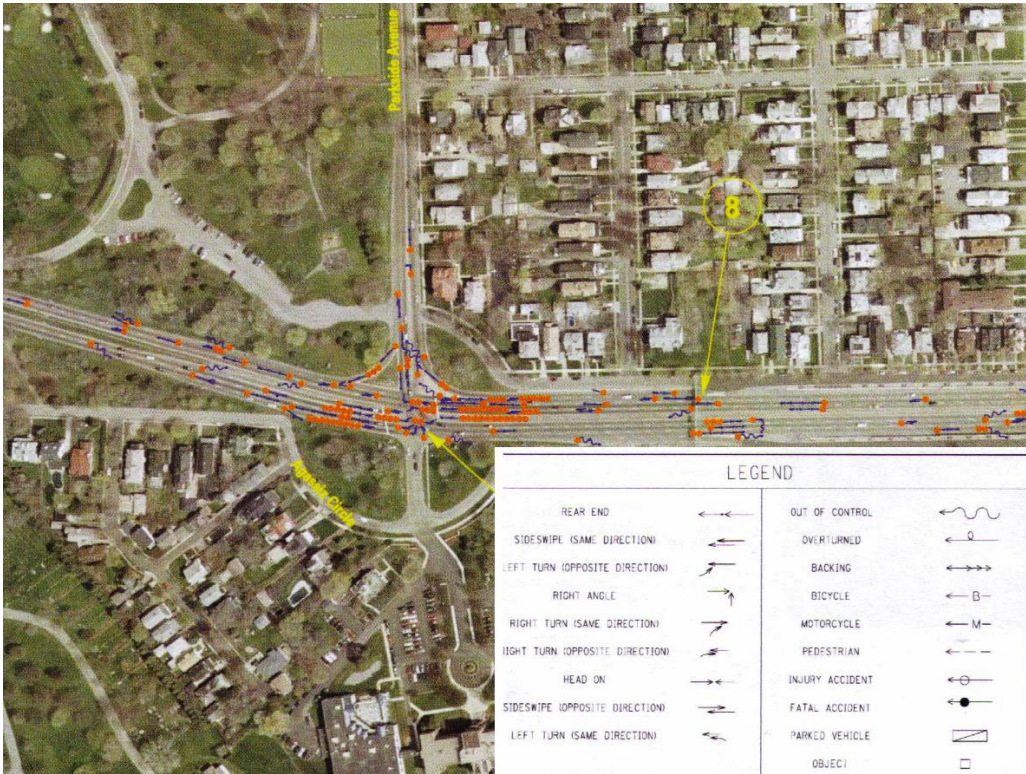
Parkside Avenue

8

Agassiz Circle

LEGEND

| | | | |
|---|---|---|---|
| REAR END | | OUT OF CONTROL | |
| SIDESWIPE (SAME DIRECTION) | | OVERTURNED | |
| LEFT TURN (OPPOSITE DIRECTION) | | BACKING | |
| RIGHT ANGLE | | BICYCLE | B |
| RIGHT TURN (SAME DIRECTION) | | MOTORCYCLE | M |
| RIGHT TURN (OPPOSITE DIRECTION) | | PEDESTRIAN | |
| HEAD ON | | INJURY ACCIDENT | |
| SIDESWIPE (OPPOSITE DIRECTION) | | FATAL ACCIDENT | |
| LEFT TURN (SAME DIRECTION) | | PARKED VEHICLE | |
| | | OBJECT | |